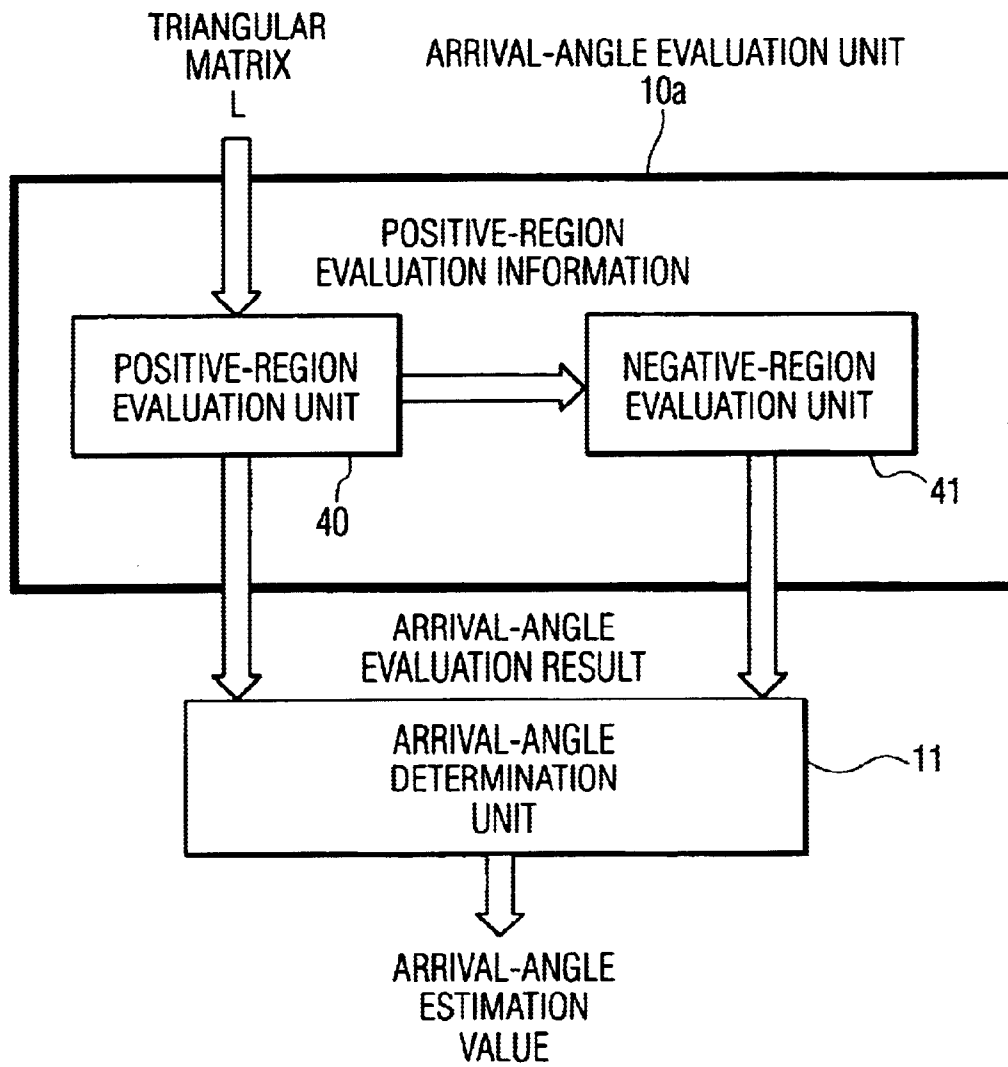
TRIANGULAR MATRIX L

ARRIVAL-ANGLE EVALUATION UNIT 10a

POSITIVE-REGION EVALUATION INFORMATION

POSITIVE-REGION EVALUATION UNIT

NEGATIVE-REGION EVALUATION UNIT

40

41

ARRIVAL-ANGLE EVALUATION RESULT

ARRIVAL-ANGLE DETERMINATION UNIT

11

ARRIVAL-ANGLE ESTIMATION VALUE